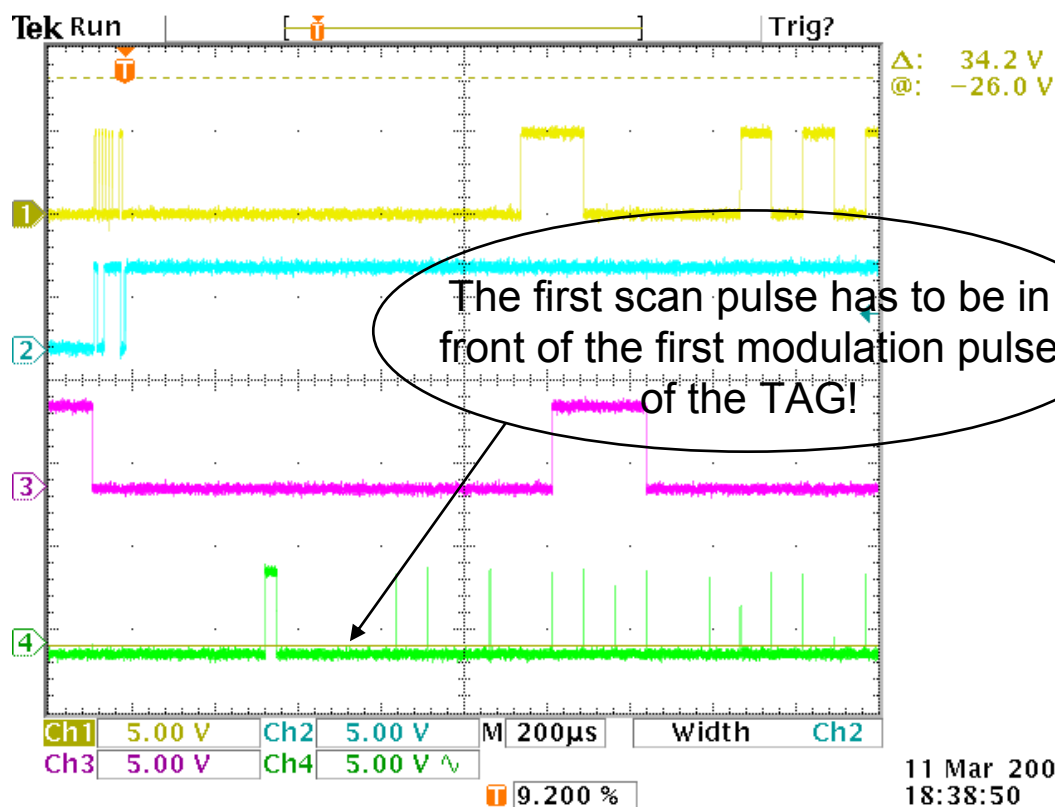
Tek Run
Trig?
Δ: 34.2 V
@: −26.0 V

1
2
3
4

The first scan pulse has to be in front of the first modulation pulse of the TAG!

| Ch1 | 5.00 V | Ch2 | 5.00 V | M | 200µs | Width | Ch2 |
|---|---|---|---|---|---|---|---|
| Ch3 | 5.00 V | Ch4 | 5.00 V ∿ | | | | |

9.200 %

11 Mar 200
18:38:50